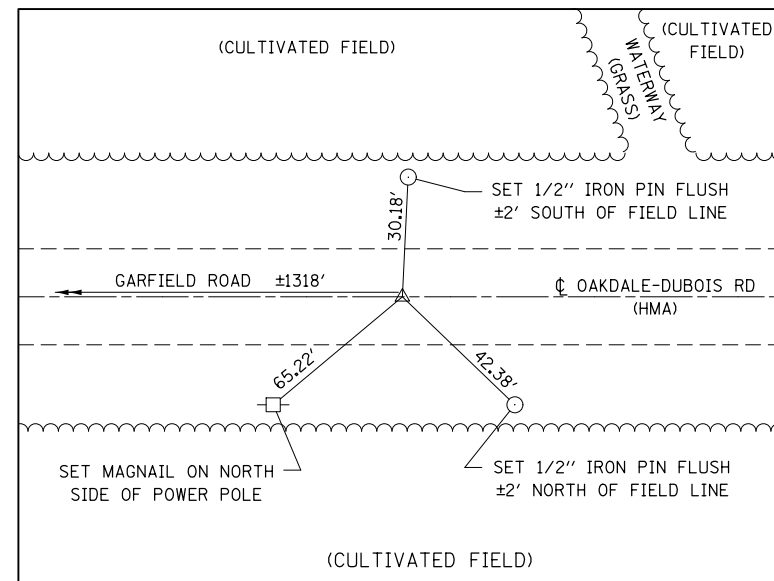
(CULTIVATED FIELD)

WATERWAY (GRASS)

(CULTIVATED FIELD)

SET 1/2'' IRON PIN FLUSH ±2' SOUTH OF FIELD LINE

30.18'

GARFIELD ROAD ±1318'

℄ OAKDALE-DUBOIS RD (HMA)

65.22'

42.38'

SET MAGNAIL ON NORTH SIDE OF POWER POLE

SET 1/2'' IRON PIN FLUSH ±2' NORTH OF FIELD LINE

(CULTIVATED FIELD)